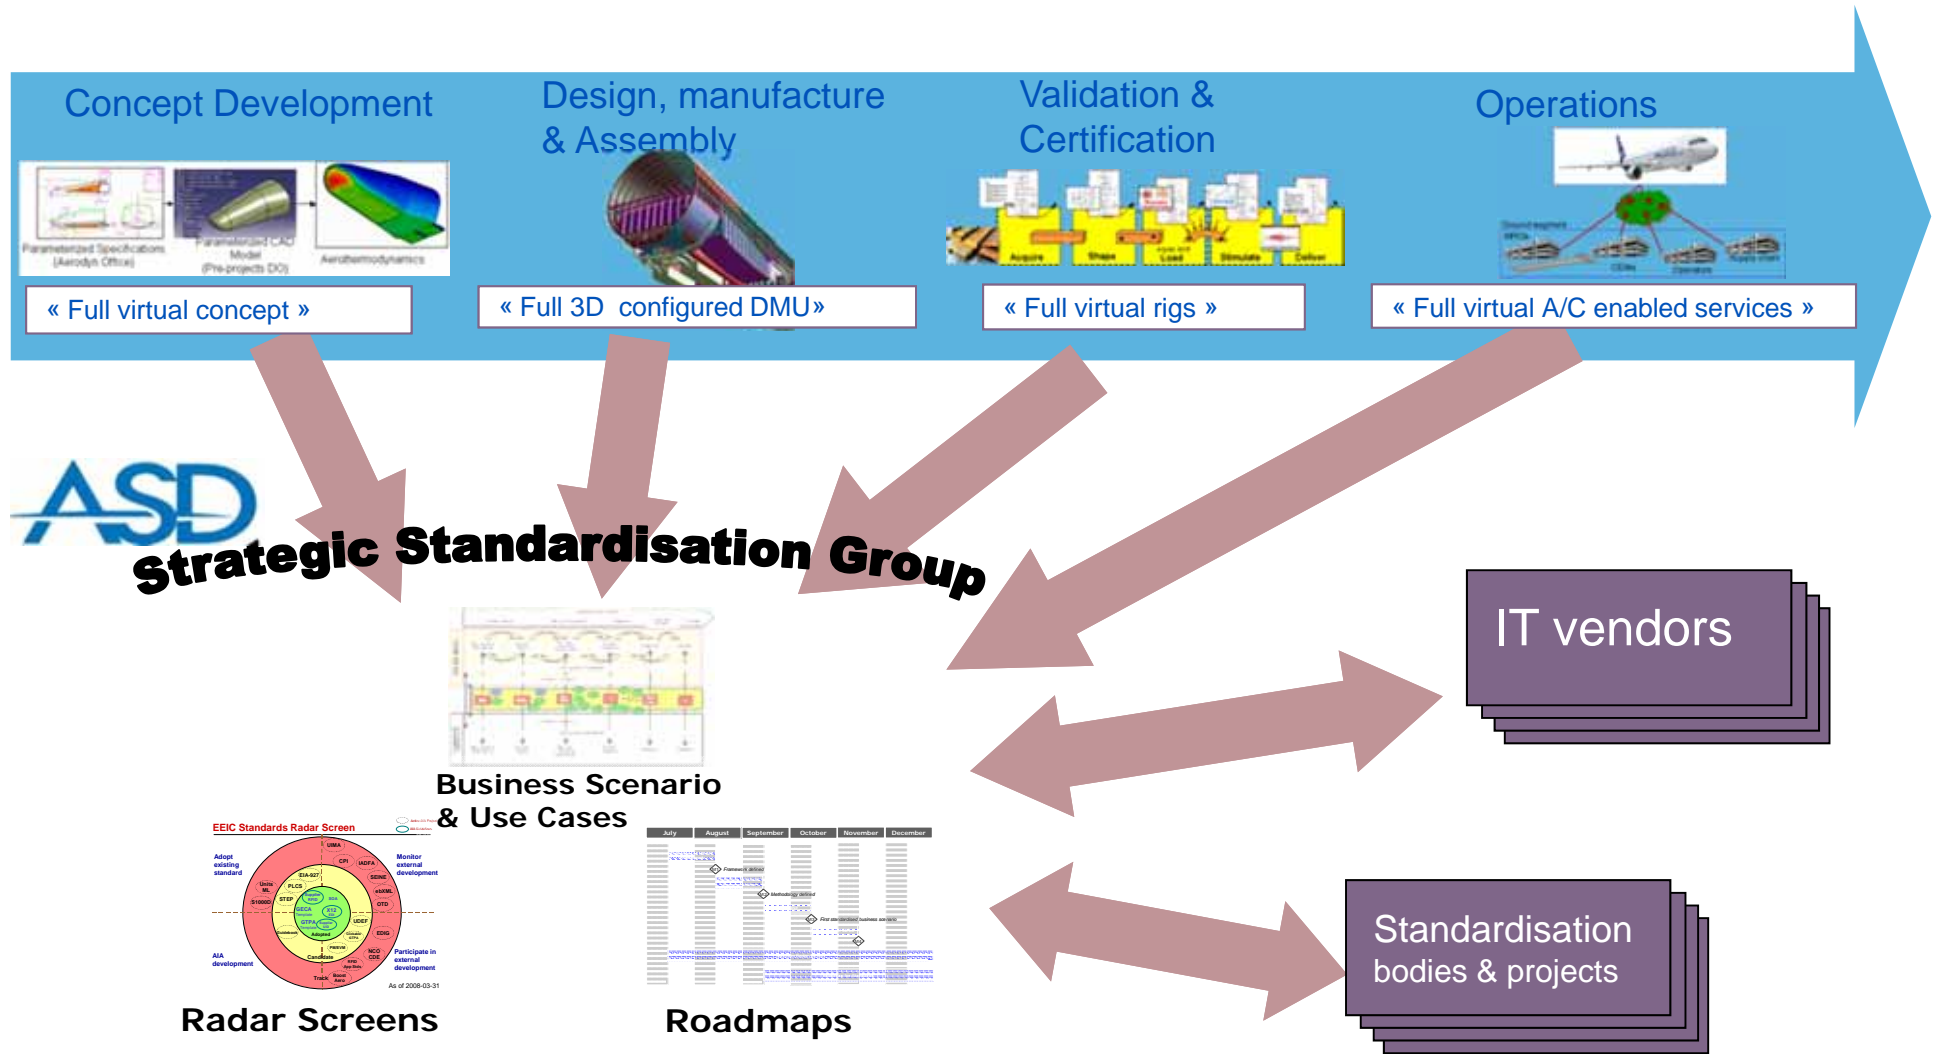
Concept Development

Parameterized Specifications (Aerodyn Office)

Parameterized CAD Model (Pre-projects DO)

Aerothermodynamics

« Full virtual concept »

Design, manufacture & Assembly

« Full 3D configured DMU»

Validation & Certification

Acquire

Shape

Load

Stimulate

Deliver

« Full virtual rigs »

Operations

« Full virtual A/C enabled services »

ASD

Strategic Standardisation Group

IT vendors

Business Scenario & Use Cases

EEIC Standards Radar Screen

Adopt existing standard

Monitor external development

AIA development

Participate in external development

As of 2008-03-31

July | August | September | October | November | December

Standardisation bodies & projects

Radar Screens

Roadmaps